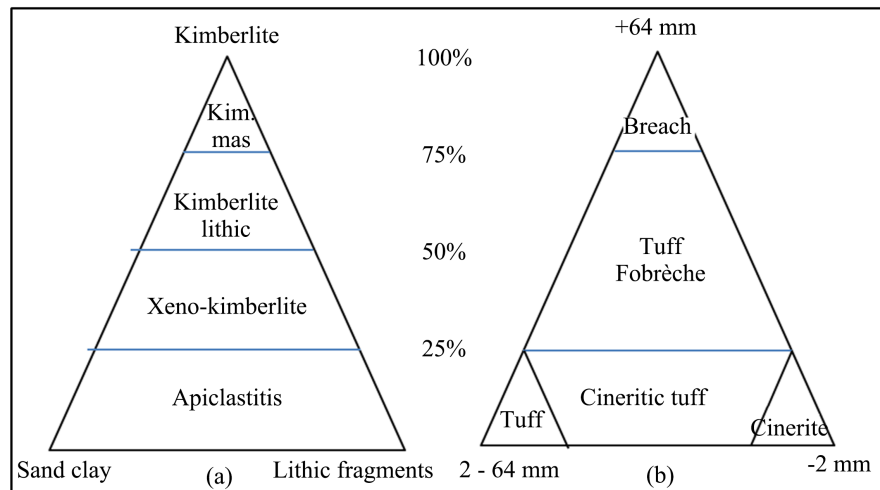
Kimberlite

Kim. mas

Kimberlite lithic

Xeno-kimberlite

Apiclastitis

Sand clay

(a)

Lithic fragments

100%

75%

50%

25%

+64 mm

Breach

Tuff Fobrèche

Cineritic tuff

Tuff

Cinerite

2 - 64 mm

(b)

-2 mm